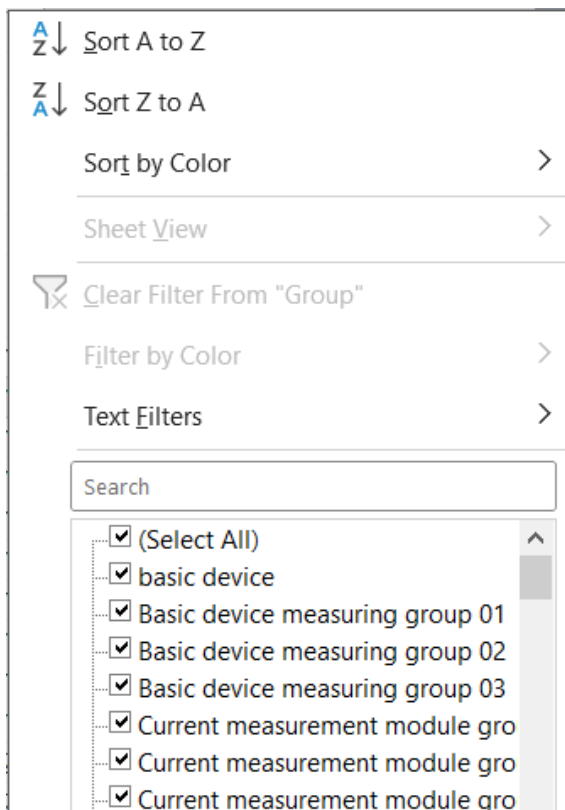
A
Z ↓ Sort A to Z
Z
A ↓ Sort Z to A
Sort by Color
Sheet View
Clear Filter From "Group"
Filter by Color
Text Filters
Search
(Select All)
basic device
Basic device measuring group 01
Basic device measuring group 02
Basic device measuring group 03
Current measurement module gro
Current measurement module gro
Current measurement module gro